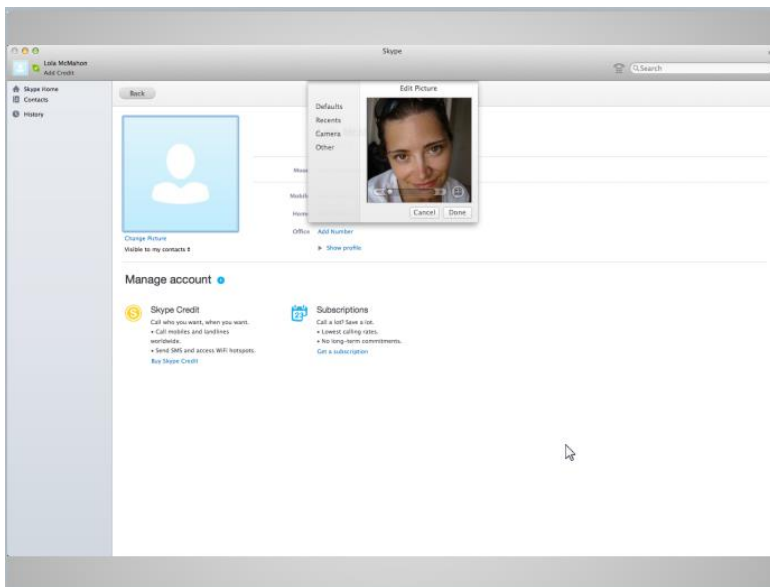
Skype

Lola McMahon
Add Credit

Search

Skype Home
Contacts
History

Back

Edit Picture
Defaults
Recents
Camera
Other

Cancel Done

Mood
Mobile
Home
Office Add Number
Show profile

Change Picture
Visible to my contacts

Manage account

Skype Credit
Call who you want, when you want.
• Call mobiles and landlines worldwide.
• Send SMS and access WiFi hotspots.
Buy Skype Credit

Subscriptions
Call a lot! Save a lot.
• Lowest calling rates.
• No long-term commitments.
Get a subscription